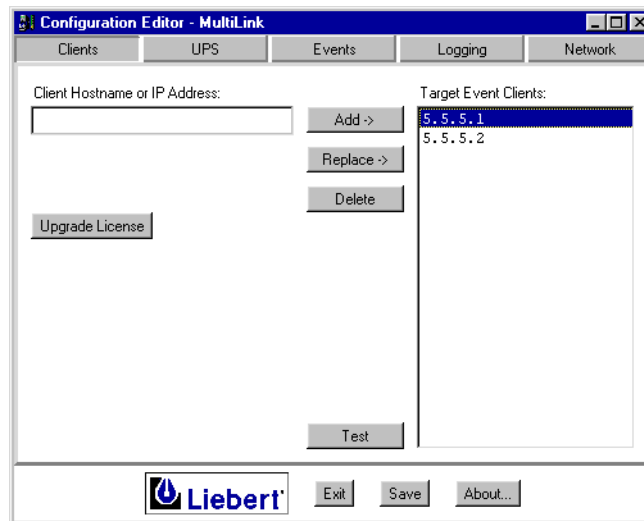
Configuration Editor - MultiLink

Clients
UPS
Events
Logging
Network

Client Hostname or IP Address:

Add ->
Replace ->
Delete

Upgrade License

Target Event Clients:
5.5.5.1
5.5.5.2

Test

Liebert

Exit
Save
About...